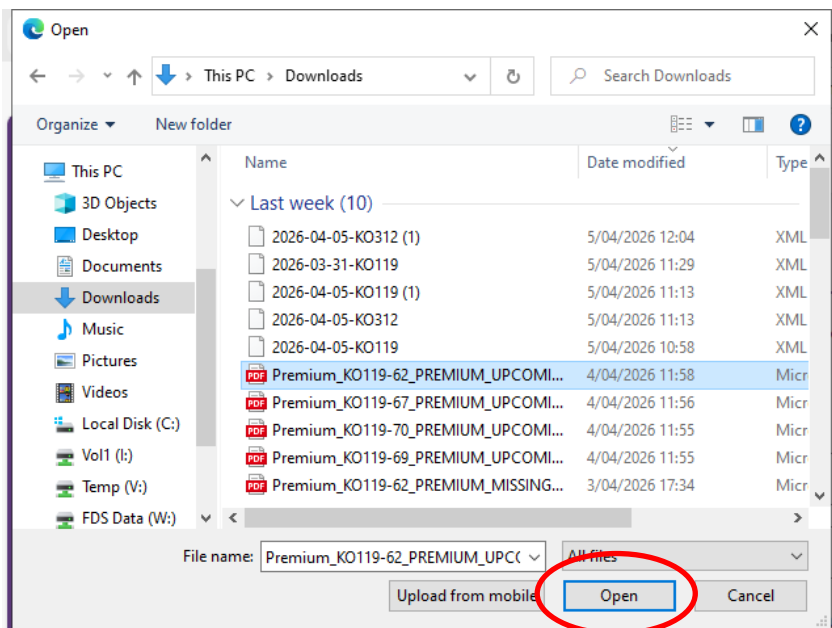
Open

This PC > Downloads

Search Downloads

Organize ▾ New folder

This PC
3D Objects
Desktop
Documents
Downloads
Music
Pictures
Videos
Local Disk (C:)
Vol1 (I:)
Temp (V:)
FDS Data (W:)

| Name | Date modified | Type |
|---|---|---|
| Last week (10) | | |
| 2026-04-05-KO312 (1) | 5/04/2026 12:04 | XML |
| 2026-03-31-KO119 | 5/04/2026 11:29 | XML |
| 2026-04-05-KO119 (1) | 5/04/2026 11:13 | XML |
| 2026-04-05-KO312 | 5/04/2026 11:13 | XML |
| 2026-04-05-KO119 | 5/04/2026 10:58 | XML |
| Premium_KO119-62_PREMIUM_UPCOMI... | 4/04/2026 11:58 | Micr |
| Premium_KO119-67_PREMIUM_UPCOMI... | 4/04/2026 11:56 | Micr |
| Premium_KO119-70_PREMIUM_UPCOMI... | 4/04/2026 11:55 | Micr |
| Premium_KO119-69_PREMIUM_UPCOMI... | 4/04/2026 11:55 | Micr |
| Premium_KO119-62_PREMIUM_MISSING... | 3/04/2026 17:34 | Micr |

File name: Premium_KO119-62_PREMIUM_UPC(

All files

Upload from mobile

Open

Cancel